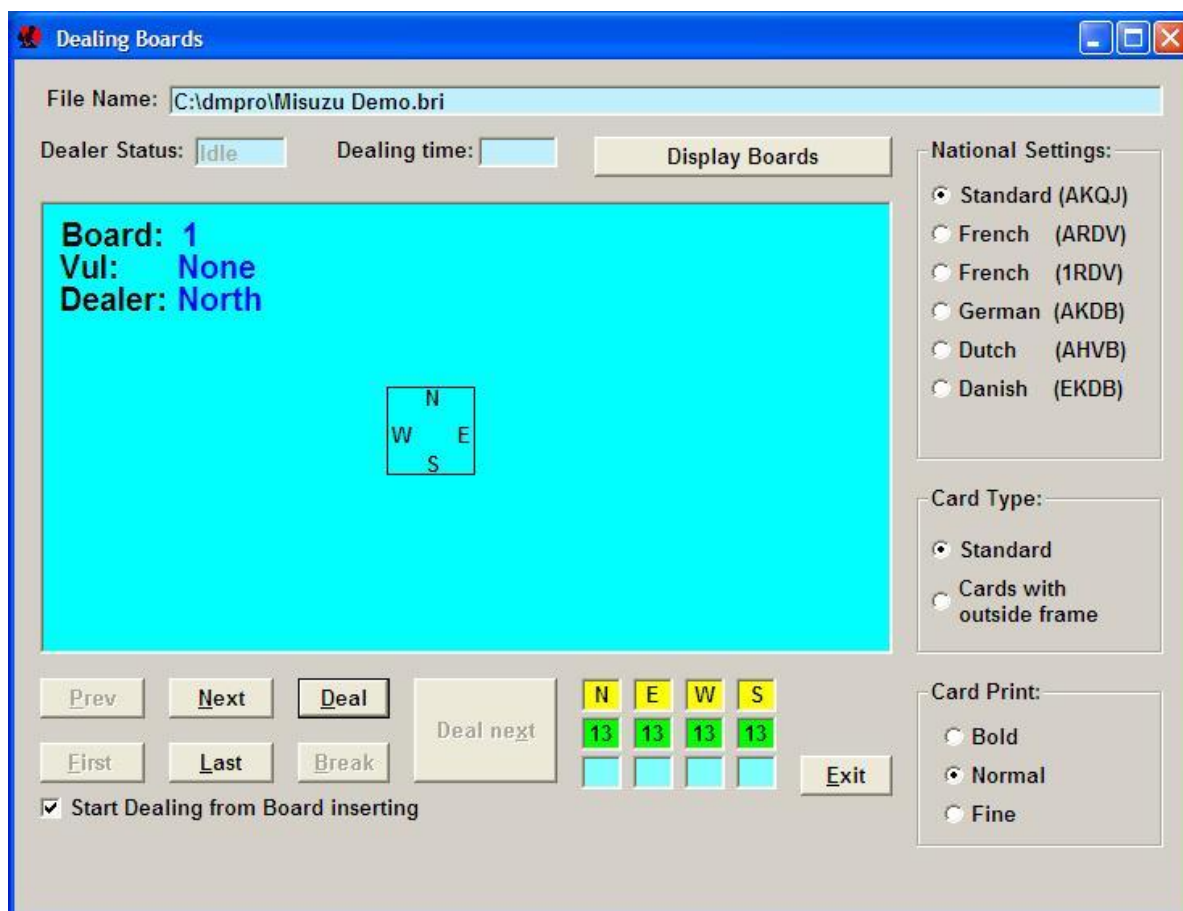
Dealing Boards

File Name: C:\dmpro\Misuzu Demo.bri

Dealer Status: Idle

Dealing time:

Display Boards

National Settings:
Standard (AKQJ)
French (ARDV)
French (1RDV)
German (AKDB)
Dutch (AHVB)
Danish (EKDB)

Board: 1
Vul: None
Dealer: North

N
W E
S

Card Type:
Standard
Cards with outside frame

Prev
Next
Deal
Deal next
First
Last
Break

| N | E | W | S |
|---|---|---|---|
| 13 | 13 | 13 | 13 |
| | | | |

Exit

Start Dealing from Board inserting

Card Print:
Bold
Normal
Fine